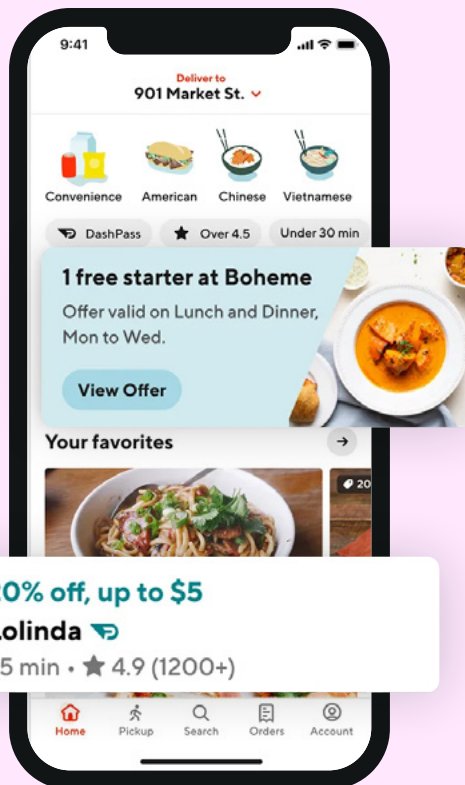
9:41

Deliver to
901 Market St.

Convenience American Chinese Vietnamese

DashPass Over 4.5 Under 30 min

1 free starter at Boheme
Offer valid on Lunch and Dinner, Mon to Wed.

View Offer

Your favorites

20

0% off, up to $5
olinda
5 min • 4.9 (1200+)

Home Pickup Search Orders Account